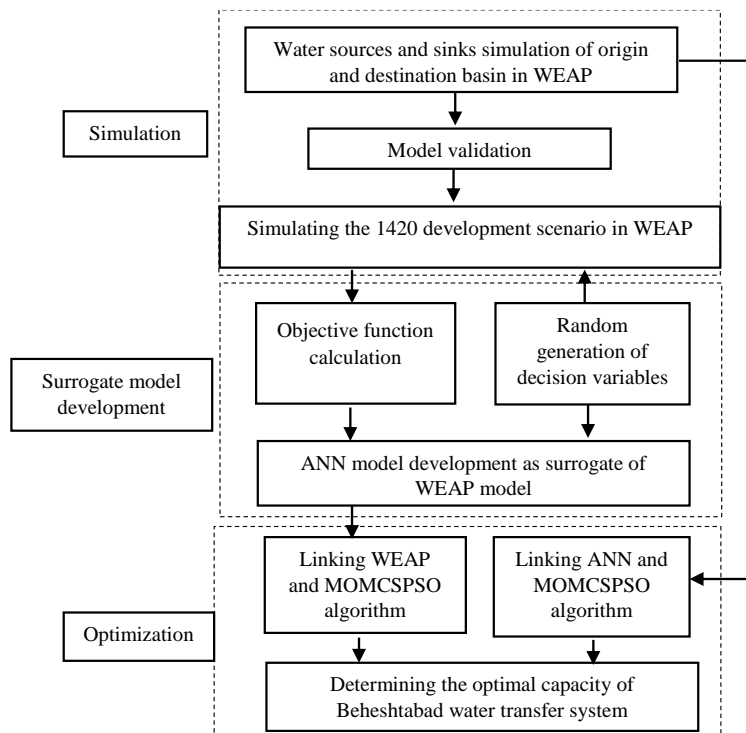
Simulation

Water sources and sinks simulation of origin and destination basin in WEAP

Model validation

Simulating the 1420 development scenario in WEAP

Surrogate model development

Objective function calculation

Random generation of decision variables

ANN model development as surrogate of WEAP model

Optimization

Linking WEAP and MOMCSPSO algorithm

Linking ANN and MOMCSPSO algorithm

Determining the optimal capacity of Beheshtabad water transfer system